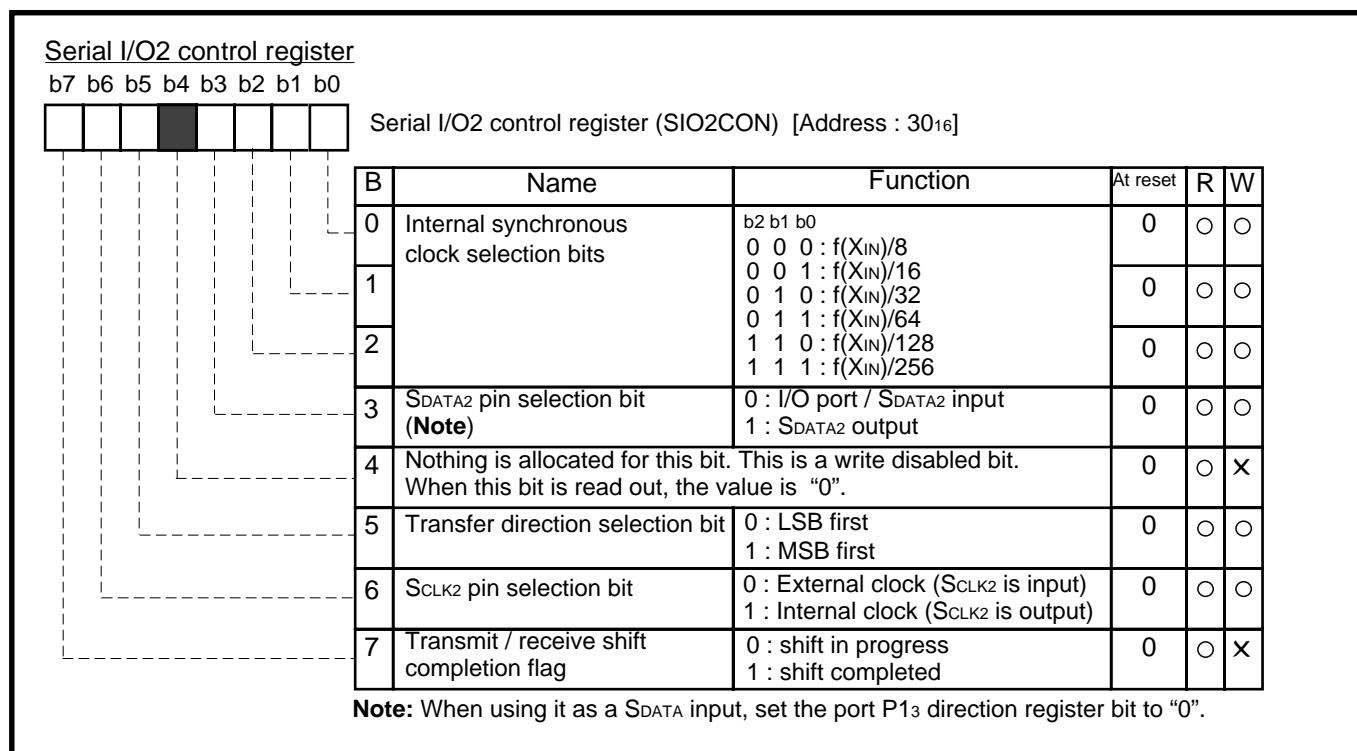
Serial I/O2 control register

b7 b6 b5 b4 b3 b2 b1 b0

Serial I/O2 control register (SIO2CON) [Address : $30_{16}$]

| B | Name | Function | At reset | R | W |
|---|---|---|---|---|---|
| 0 | Internal synchronous clock selection bits | b2 b1 b0<br>0 0 0 : f($X_{IN}$)/8<br>0 0 1 : f($X_{IN}$)/16<br>0 1 0 : f($X_{IN}$)/32<br>0 1 1 : f($X_{IN}$)/64<br>1 1 0 : f($X_{IN}$)/128<br>1 1 1 : f($X_{IN}$)/256 | 0 | ○ | ○ |
| 1 | | | 0 | ○ | ○ |
| 2 | | | 0 | ○ | ○ |
| 3 | SDATA2 pin selection bit (**Note**) | 0 : I/O port / SDATA2 input<br>1 : SDATA2 output | 0 | ○ | ○ |
| 4 | Nothing is allocated for this bit. This is a write disabled bit. When this bit is read out, the value is "0". | | 0 | ○ | × |
| 5 | Transfer direction selection bit | 0 : LSB first<br>1 : MSB first | 0 | ○ | ○ |
| 6 | SCLK2 pin selection bit | 0 : External clock (SCLK2 is input)<br>1 : Internal clock (SCLK2 is output) | 0 | ○ | ○ |
| 7 | Transmit / receive shift completion flag | 0 : shift in progress<br>1 : shift completed | 0 | ○ | × |

**Note:** When using it as a SDATA input, set the port $P1_3$ direction register bit to "0".